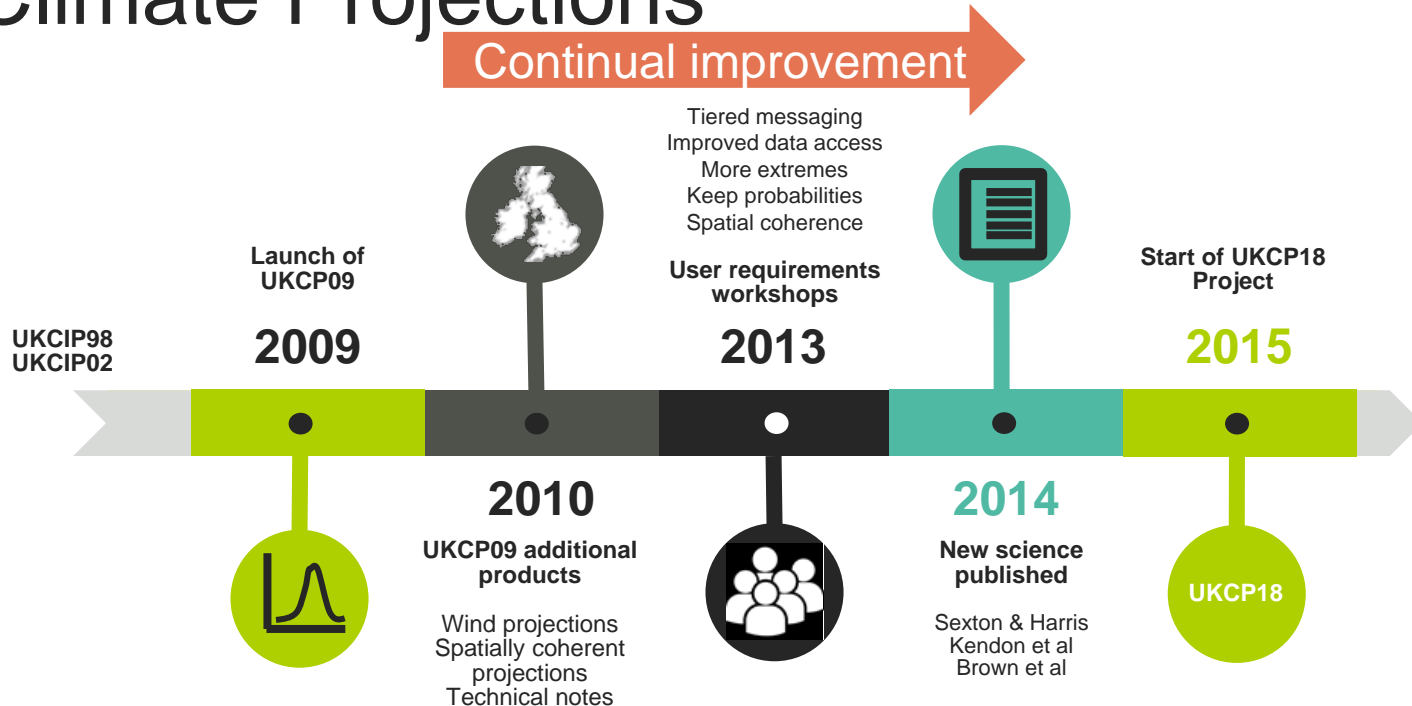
Climate Projections

Continual improvement

Launch of UKCP09

UKCIP98
UKCIP02

2009

2010

UKCP09 additional products

Wind projections
Spatially coherent projections
Technical notes

Tiered messaging
Improved data access
More extremes
Keep probabilities
Spatial coherence

User requirements workshops

2013

2014

New science published

Sexton & Harris
Kendon et al
Brown et al

Start of UKCP18 Project

2015

UKCP18